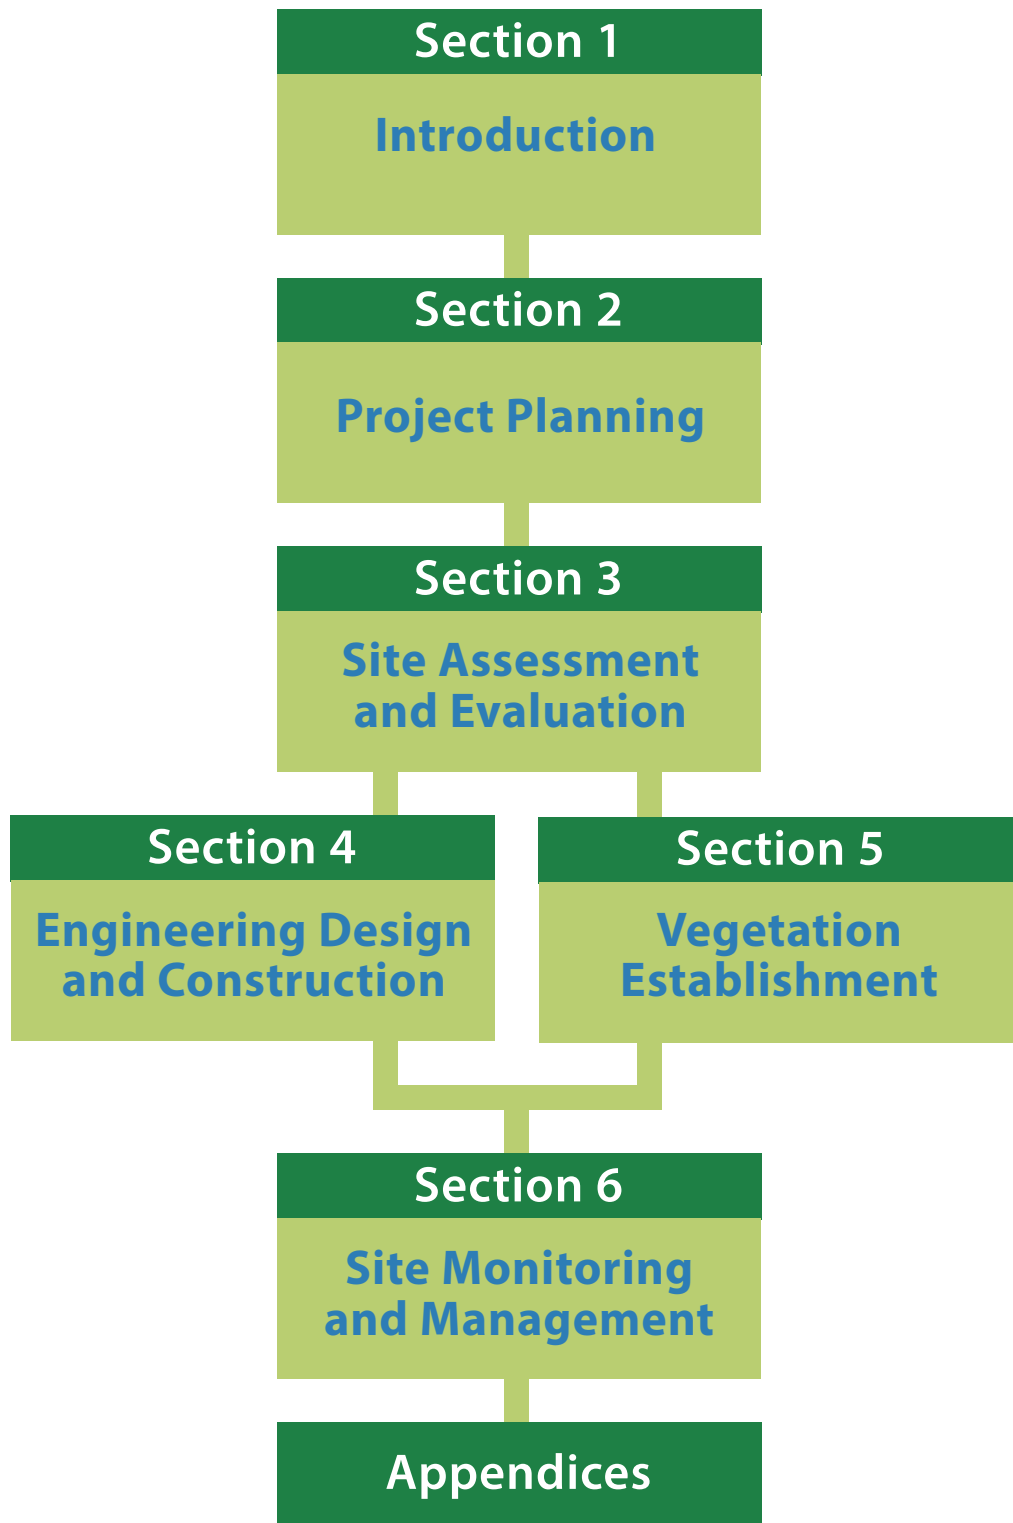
Section 1
Introduction

Section 2
Project Planning

Section 3
Site Assessment and Evaluation

Section 4
Engineering Design and Construction

Section 5
Vegetation Establishment

Section 6
Site Monitoring and Management

Appendices